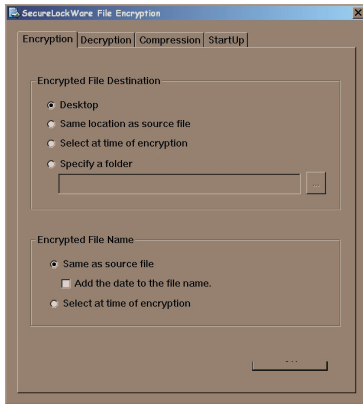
SecureLockWare File Encryption

Encryption | Decryption | Compression | StartUp

Encrypted File Destination

Desktop

Same location as source file

Select at time of encryption

Specify a folder

...

Encrypted File Name

Same as source file

Add the date to the file name.

Select at time of encryption

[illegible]